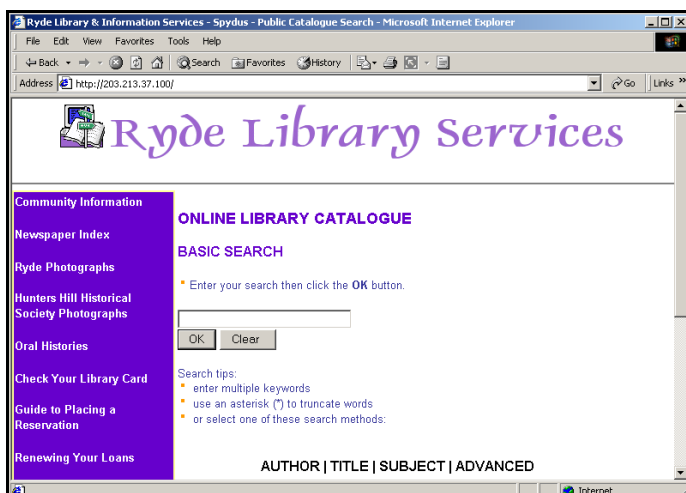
Ryde Library & Information Services - Spydus - Public Catalogue Search - Microsoft Internet Explorer

File Edit View Favorites Tools Help

Back Search Favorites History

Address http://203.213.37.100/ Go Links »

Ryde Library Services

Community Information

Newspaper Index

Ryde Photographs

Hunters Hill Historical Society Photographs

Oral Histories

Check Your Library Card

Guide to Placing a Reservation

Renewing Your Loans

ONLINE LIBRARY CATALOGUE

BASIC SEARCH

* Enter your search then click the OK button.

OK Clear

Search tips:
* enter multiple keywords
* use an asterisk (*) to truncate words
* or select one of these search methods:

AUTHOR | TITLE | SUBJECT | ADVANCED

Internet